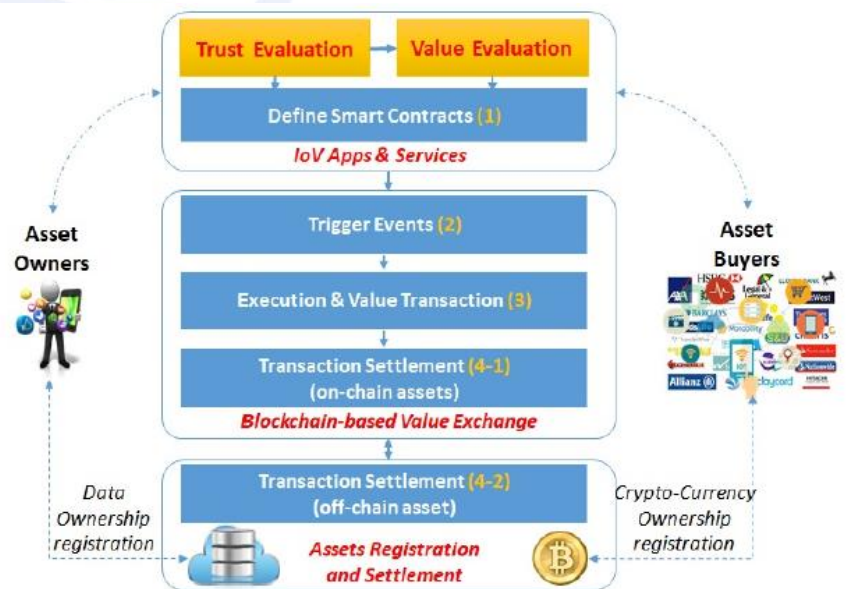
Trust Evaluation

Value Evaluation

Define Smart Contracts (1)

IoV Apps & Services

Asset Owners

Trigger Events (2)

Execution & Value Transaction (3)

Transaction Settlement (4-1)
(on-chain assets)

Blockchain-based Value Exchange

Asset Buyers

HSBC

BARCLAYS

Allianz

NatWest

Data Ownership registration

Transaction Settlement (4-2)
(off-chain asset)

Assets Registration and Settlement

Crypto-Currency Ownership registration